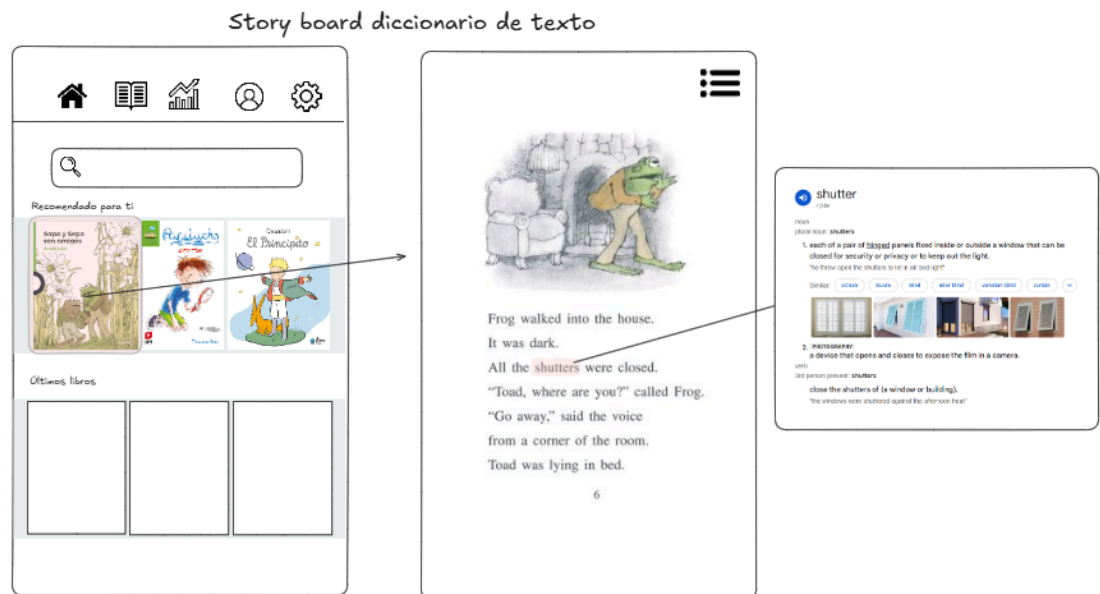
Story board diccionario de texto

Recomendado para ti

Sapo y Sepo son amigos

Papelucho

El Principito

Últimos libros

Frog walked into the house.
It was dark.
All the shutters were closed.
"Toad, where are you?" called Frog.
"Go away," said the voice
from a corner of the room.
Toad was lying in bed.

6

shutter
/ˈʃʌtə/

noun
plural noun: shutters

1. each of a pair of hinged panels fixed inside or outside a window that can be closed for security or privacy or to keep out the light.
"he threw open the shutters to let in air and light"

Similar: screen blinds blind awning venetian blind curtain

2. PHOTOGRAPHY
a device that opens and closes to expose the film in a camera.

verb
3rd person present: shutters

close the shutters of (a window or building).
"the windows were shuttered against the afternoon heat"